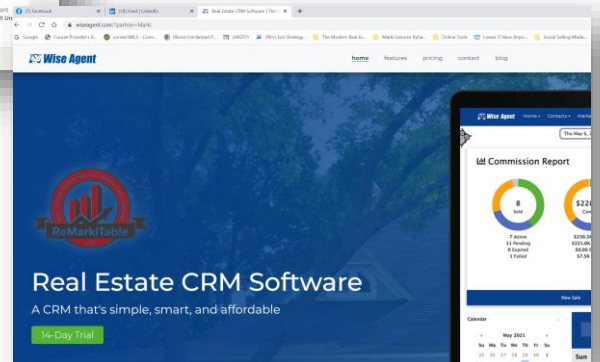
(2) Facebook
(18) Feed | LinkedIn
Real Estate CRM Software | The
wiseagent.com/?partner=Marki
Google
Course Provider's R...
connectMLS - Conn...
Illinois Unclaimed P...
JAKSTV
(99+) Exit Strategy...
The Modern Real Es...
Mark Leevers Byha...
Online Tools
Lower O'Hare Airpo...
Social Selling Made...
Wise Agent
home
features
pricing
contact
blog
ReMarkiTable
Real Estate CRM Software
A CRM that's simple, smart, and affordable
14-Day Trial
Wise Agent
Home
Contacts
Marke
The May 6,
Commission Report
8
Sold
7 Active
11 Pending
8 Expired
1 Failed
$228
Sold
$258.5
$223.0K
$0.6K
$7.5K
New Sale
Calendar
May 2021
25 26 27 28 29 30 1
2